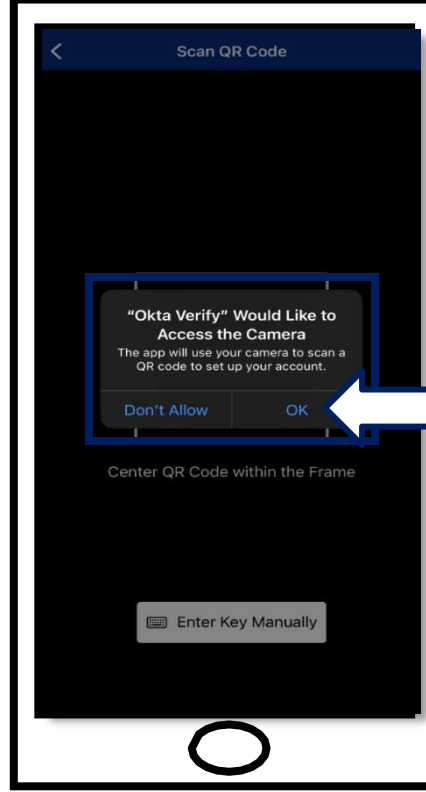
<

Scan QR Code

"Okta Verify" Would Like to Access the Camera

The app will use your camera to scan a QR code to set up your account.

Don't Allow

OK

Center QR Code within the Frame

Enter Key Manually